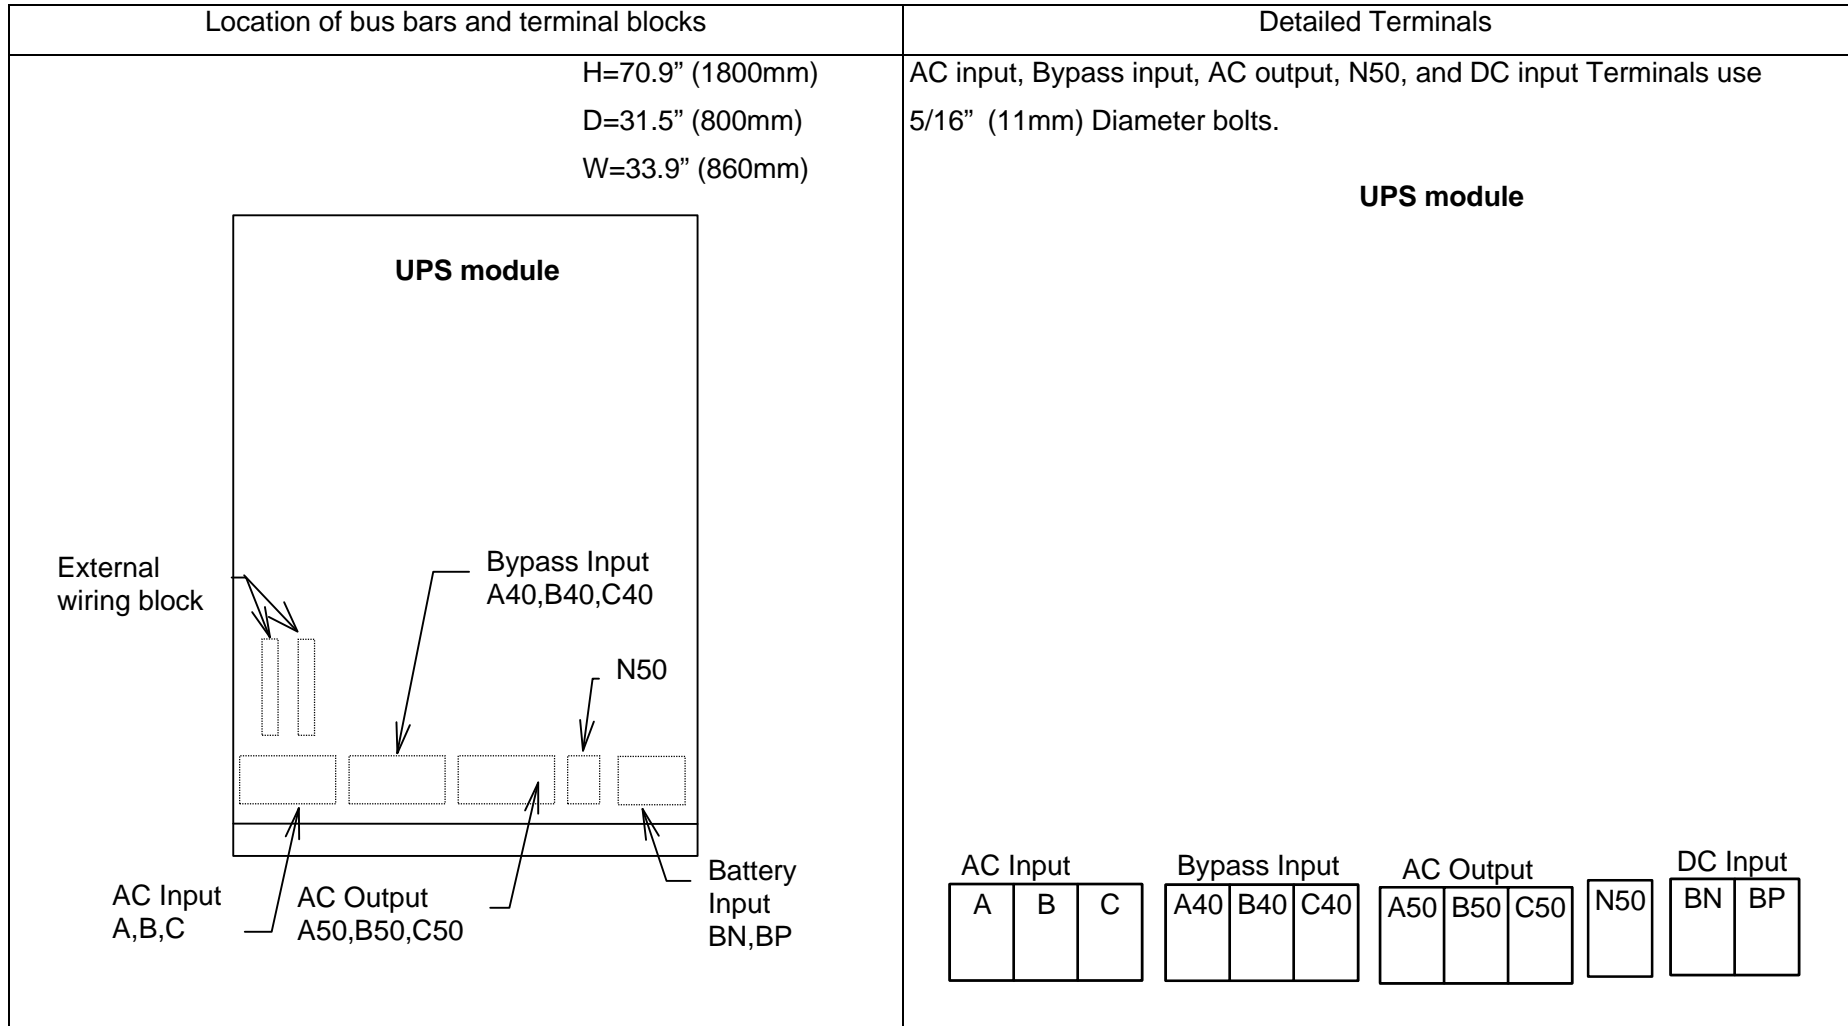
| Location of bus bars and terminal blocks | Detailed Terminals |
|---|---|
| H=70.9" (1800mm) D=31.5" (800mm) W=33.9" (860mm) | AC input, Bypass input, AC output, N50, and DC input Terminals use 5/16" (11mm) Diameter bolts. |

**UPS module**

External wiring block

Bypass Input
A40,B40,C40

N50

AC Input
A,B,C

AC Output
A50,B50,C50

Battery Input
BN,BP

**UPS module**

AC Input
A B C

Bypass Input
A40 B40 C40

AC Output
A50 B50 C50

N50

DC Input
BN BP